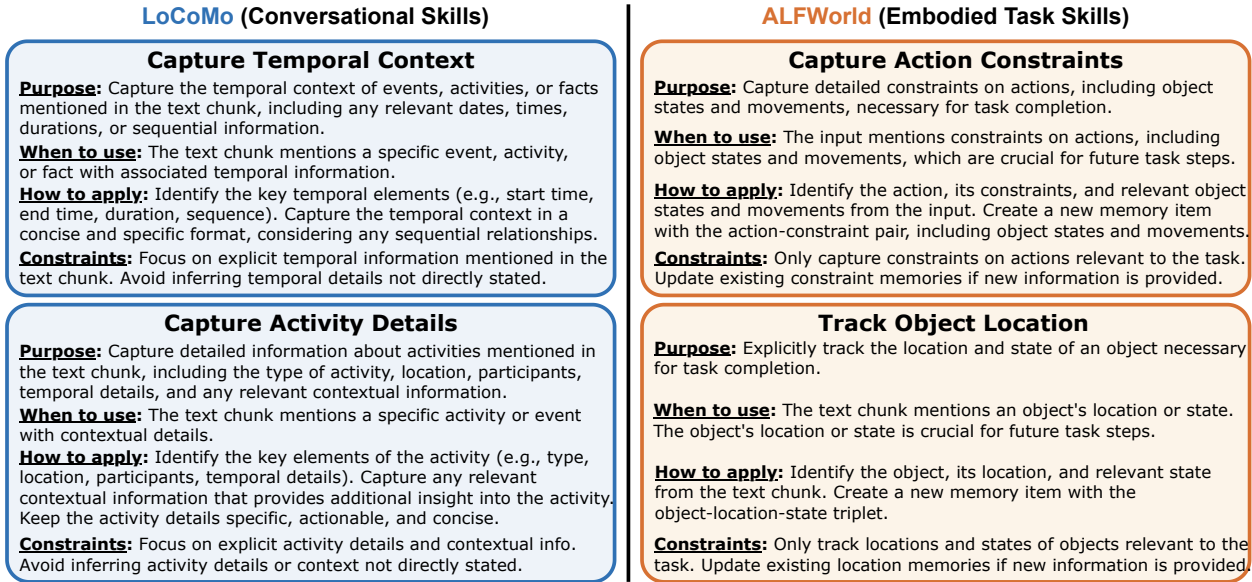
LoCoMo (Conversational Skills)

Capture Temporal Context

Purpose: Capture the temporal context of events, activities, or facts mentioned in the text chunk, including any relevant dates, times, durations, or sequential information.

When to use: The text chunk mentions a specific event, activity, or fact with associated temporal information.

How to apply: Identify the key temporal elements (e.g., start time, end time, duration, sequence). Capture the temporal context in a concise and specific format, considering any sequential relationships.

Constraints: Focus on explicit temporal information mentioned in the text chunk. Avoid inferring temporal details not directly stated.

Capture Activity Details

Purpose: Capture detailed information about activities mentioned in the text chunk, including the type of activity, location, participants, temporal details, and any relevant contextual information.

When to use: The text chunk mentions a specific activity or event with contextual details.

How to apply: Identify the key elements of the activity (e.g., type, location, participants, temporal details). Capture any relevant contextual information that provides additional insight into the activity. Keep the activity details specific, actionable, and concise.

Constraints: Focus on explicit activity details and contextual info. Avoid inferring activity details or context not directly stated.

ALFWorld (Embodied Task Skills)

Capture Action Constraints

Purpose: Capture detailed constraints on actions, including object states and movements, necessary for task completion.

When to use: The input mentions constraints on actions, including object states and movements, which are crucial for future task steps.

How to apply: Identify the action, its constraints, and relevant object states and movements from the input. Create a new memory item with the action-constraint pair, including object states and movements.

Constraints: Only capture constraints on actions relevant to the task. Update existing constraint memories if new information is provided.

Track Object Location

Purpose: Explicitly track the location and state of an object necessary for task completion.

When to use: The text chunk mentions an object's location or state. The object's location or state is crucial for future task steps.

How to apply: Identify the object, its location, and relevant state from the text chunk. Create a new memory item with the object-location-state triplet.

Constraints: Only track locations and states of objects relevant to the task. Update existing location memories if new information is provided.